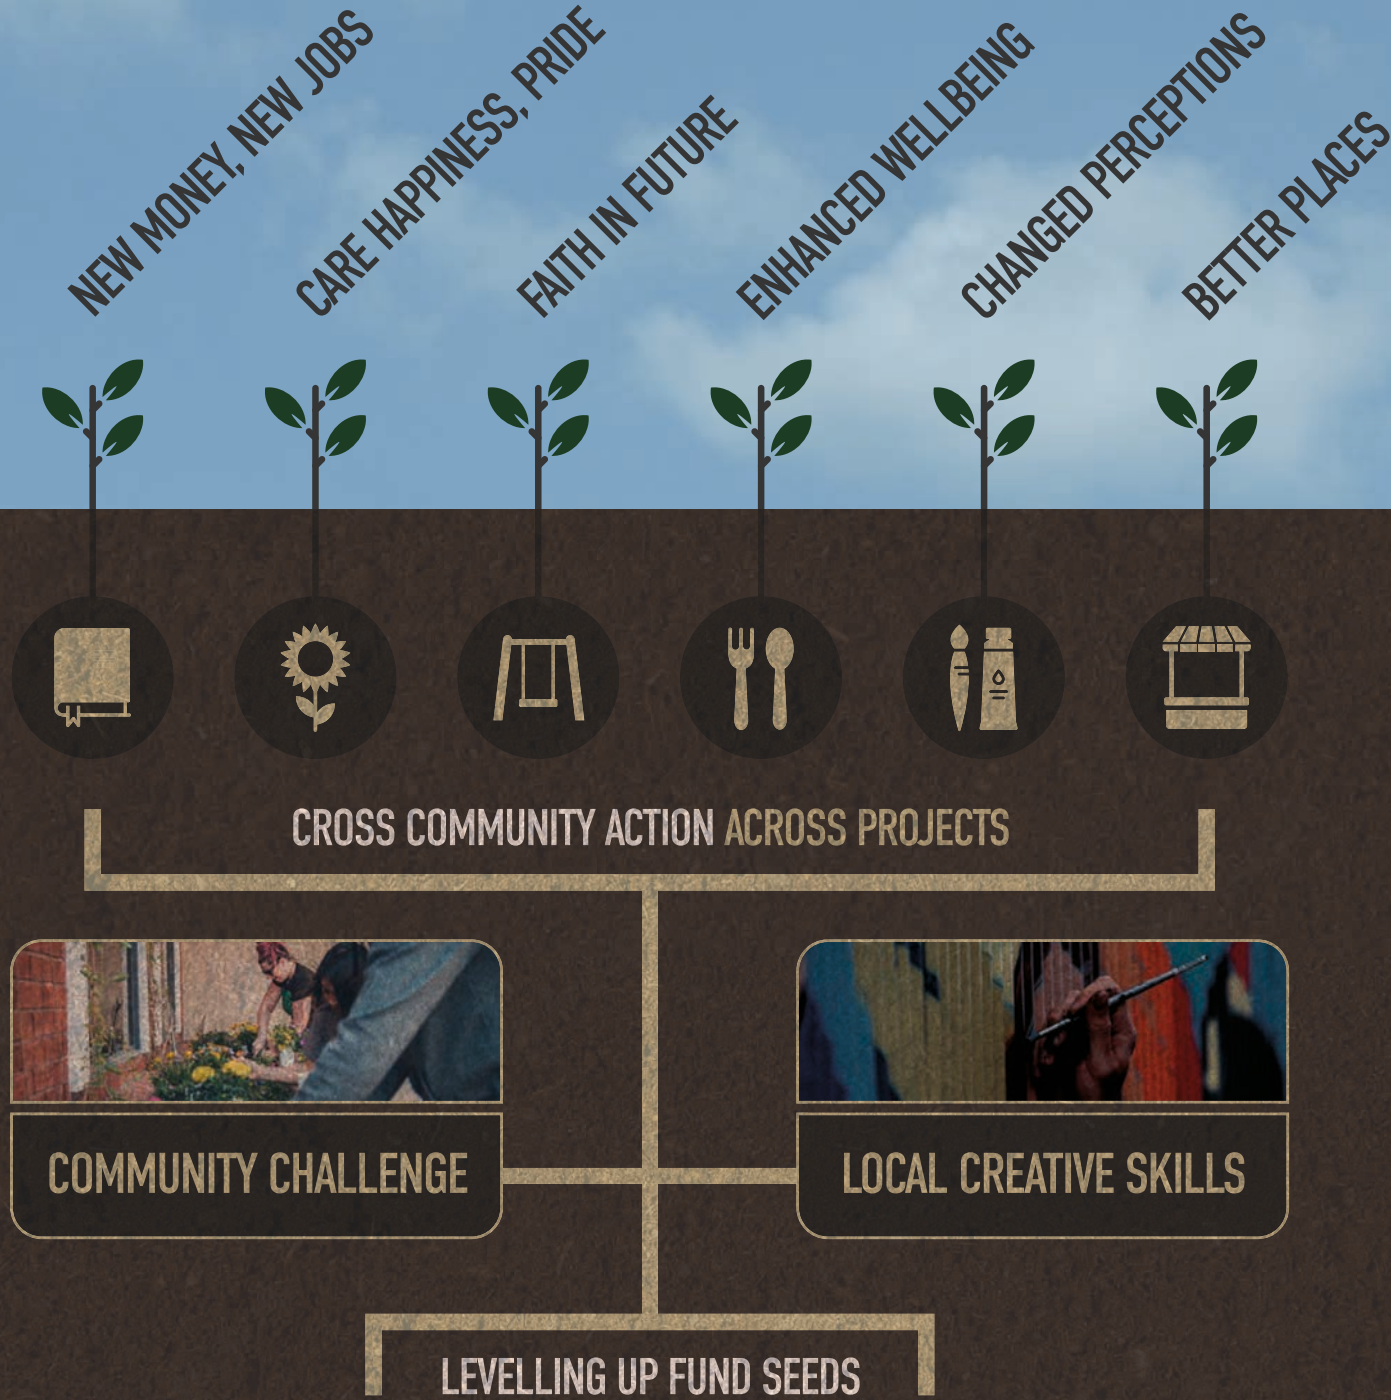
NEW MONEY, NEW JOBS

CARE HAPPINESS, PRIDE

FAITH IN FUTURE

ENHANCED WELLBEING

CHANGED PERCEPTIONS

BETTER PLACES

CROSS COMMUNITY ACTION ACROSS PROJECTS

COMMUNITY CHALLENGE

LOCAL CREATIVE SKILLS

LEVELLING UP FUND SEEDS